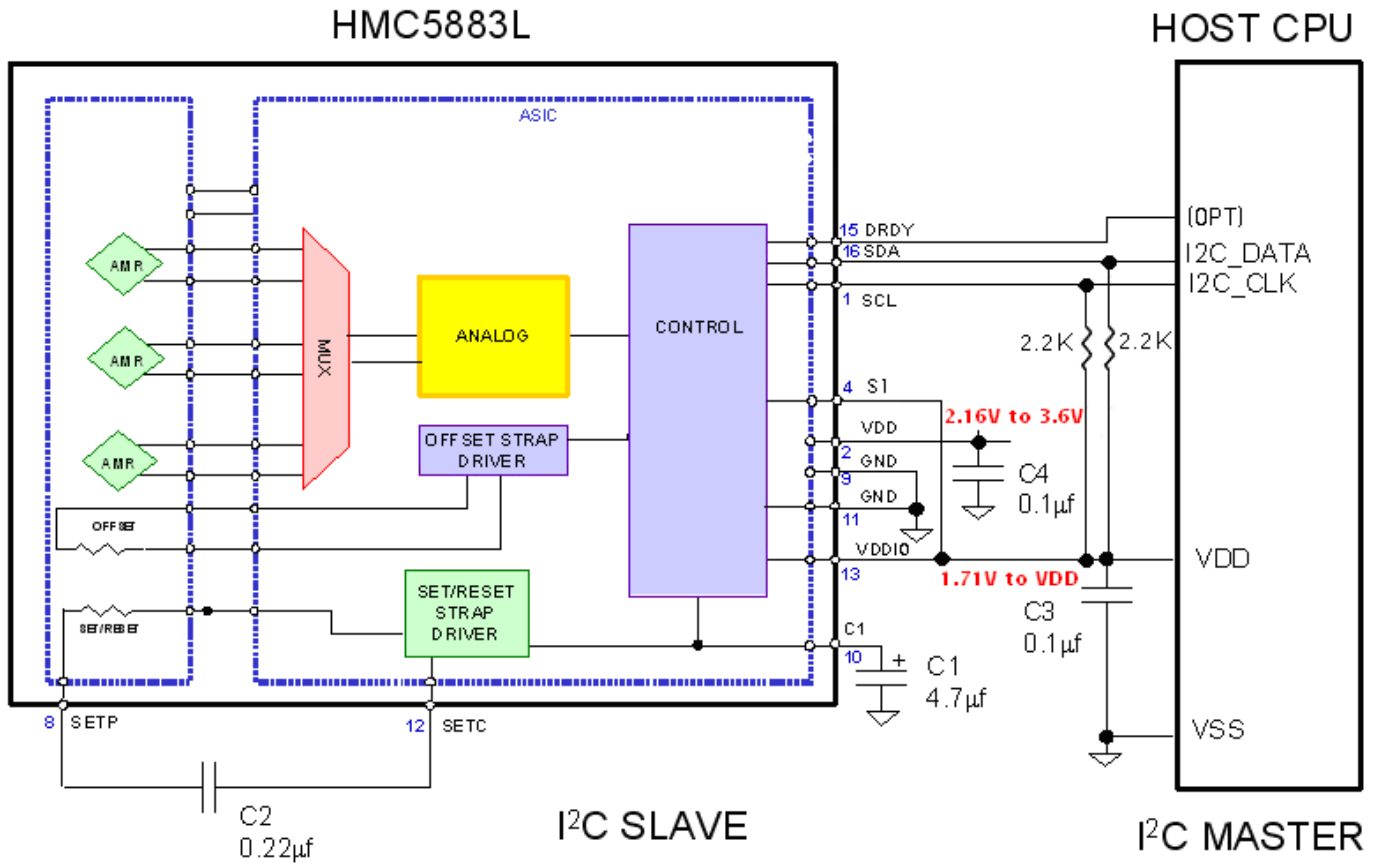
HMC5883L

HOST CPU

ASIC

AMR

AMR

AMR

MUX

ANALOG

CONTROL

OFFSET STRAP DRIVER

OFFSET

SET/RESET

SET/RESET STRAP DRIVER

15 DRDY

16 SDA

1 SCL

4 S1

VDD

2

GND

9

GND

11

VDDIO

13

C1

10

(OPT)

I2C_DATA

I2C_CLK

2.2K

2.2K

2.16V to 3.6V

C4
0.1µf

VDD

1.71V to VDD

C3
0.1µf

+

C1
4.7µf

VSS

8 SETP

12 SETC

C2
0.22µf

I$^2$C SLAVE

I$^2$C MASTER